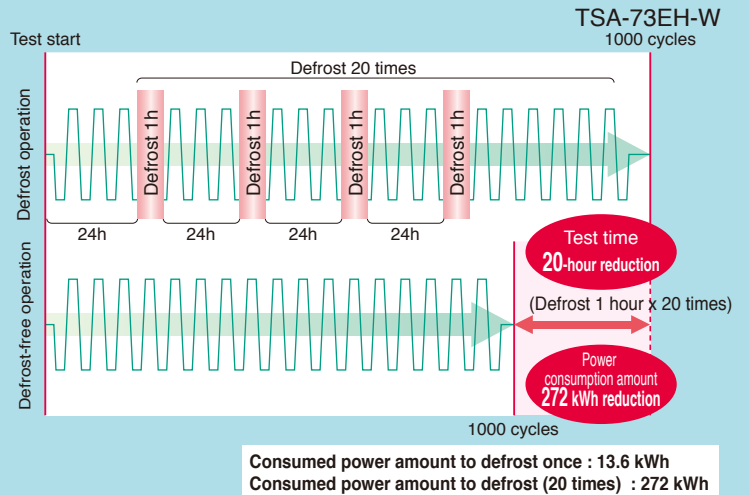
TSA-73EH-W

Test start

1000 cycles

Defrost 20 times

Defrost operation

Defrost 1h

Defrost 1h

Defrost 1h

Defrost 1h

24h

24h

24h

24h

Test time
20-hour reduction

Defrost-free operation

(Defrost 1 hour x 20 times)

Power consumption amount
272 kWh reduction

1000 cycles

Consumed power amount to defrost once : 13.6 kWh
Consumed power amount to defrost (20 times) : 272 kWh